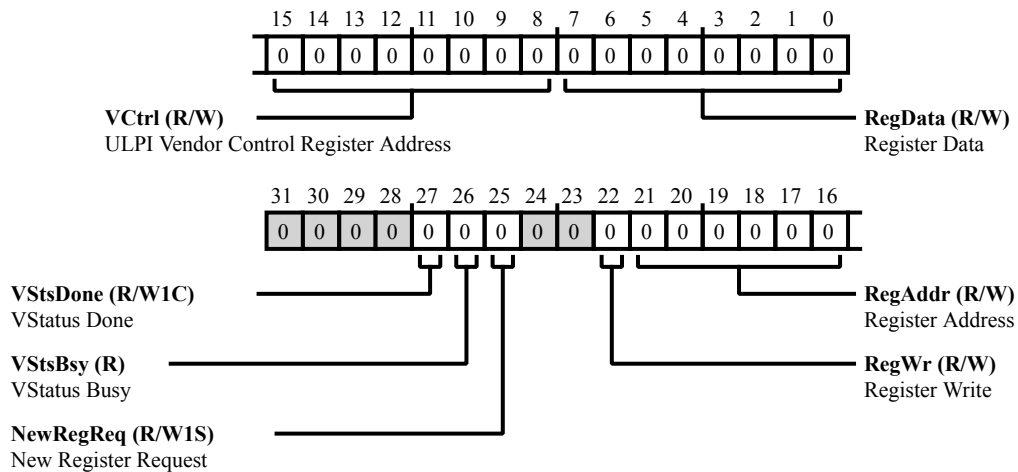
15 14 13 12 11 10 9 8 7 6 5 4 3 2 1 0

0 0 0 0 0 0 0 0 0 0 0 0 0 0 0 0

**VCtrl (R/W)**
ULPI Vendor Control Register Address

**RegData (R/W)**
Register Data

31 30 29 28 27 26 25 24 23 22 21 20 19 18 17 16

0 0 0 0 0 0 0 0 0 0 0 0 0 0 0 0

**VStsDone (R/W1C)**
VStatus Done

**RegAddr (R/W)**
Register Address

**VStsBsy (R)**
VStatus Busy

**RegWr (R/W)**
Register Write

**NewRegReq (R/W1S)**
New Register Request